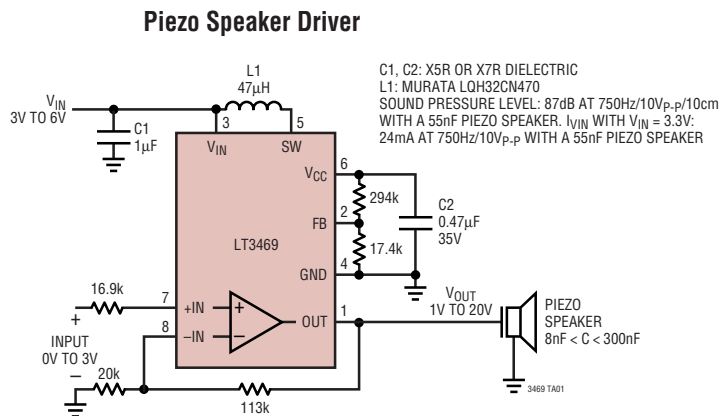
Piezo Speaker Driver

C1, C2: X5R OR X7R DIELECTRIC
L1: MURATA LQH32CN470
SOUND PRESSURE LEVEL: 87dB AT 750Hz/10$V_{P-P}$/10cm WITH A 55nF PIEZO SPEAKER. $I_{VIN}$ WITH $V_{IN}$ = 3.3V: 24mA AT 750Hz/10$V_{P-P}$ WITH A 55nF PIEZO SPEAKER

L1
47µH

$V_{IN}$
3V TO 6V

C1
1µF

3
5
$V_{IN}$
SW
6
$V_{CC}$
294k
2
FB
C2
0.47µF
35V
LT3469
17.4k
4
GND

16.9k
7
+IN
+
INPUT
0V TO 3V
8
–IN
–
OUT
1
$V_{OUT}$
1V TO 20V
PIEZO
SPEAKER
8nF < C < 300nF
–
20k
113k
3469 TA01